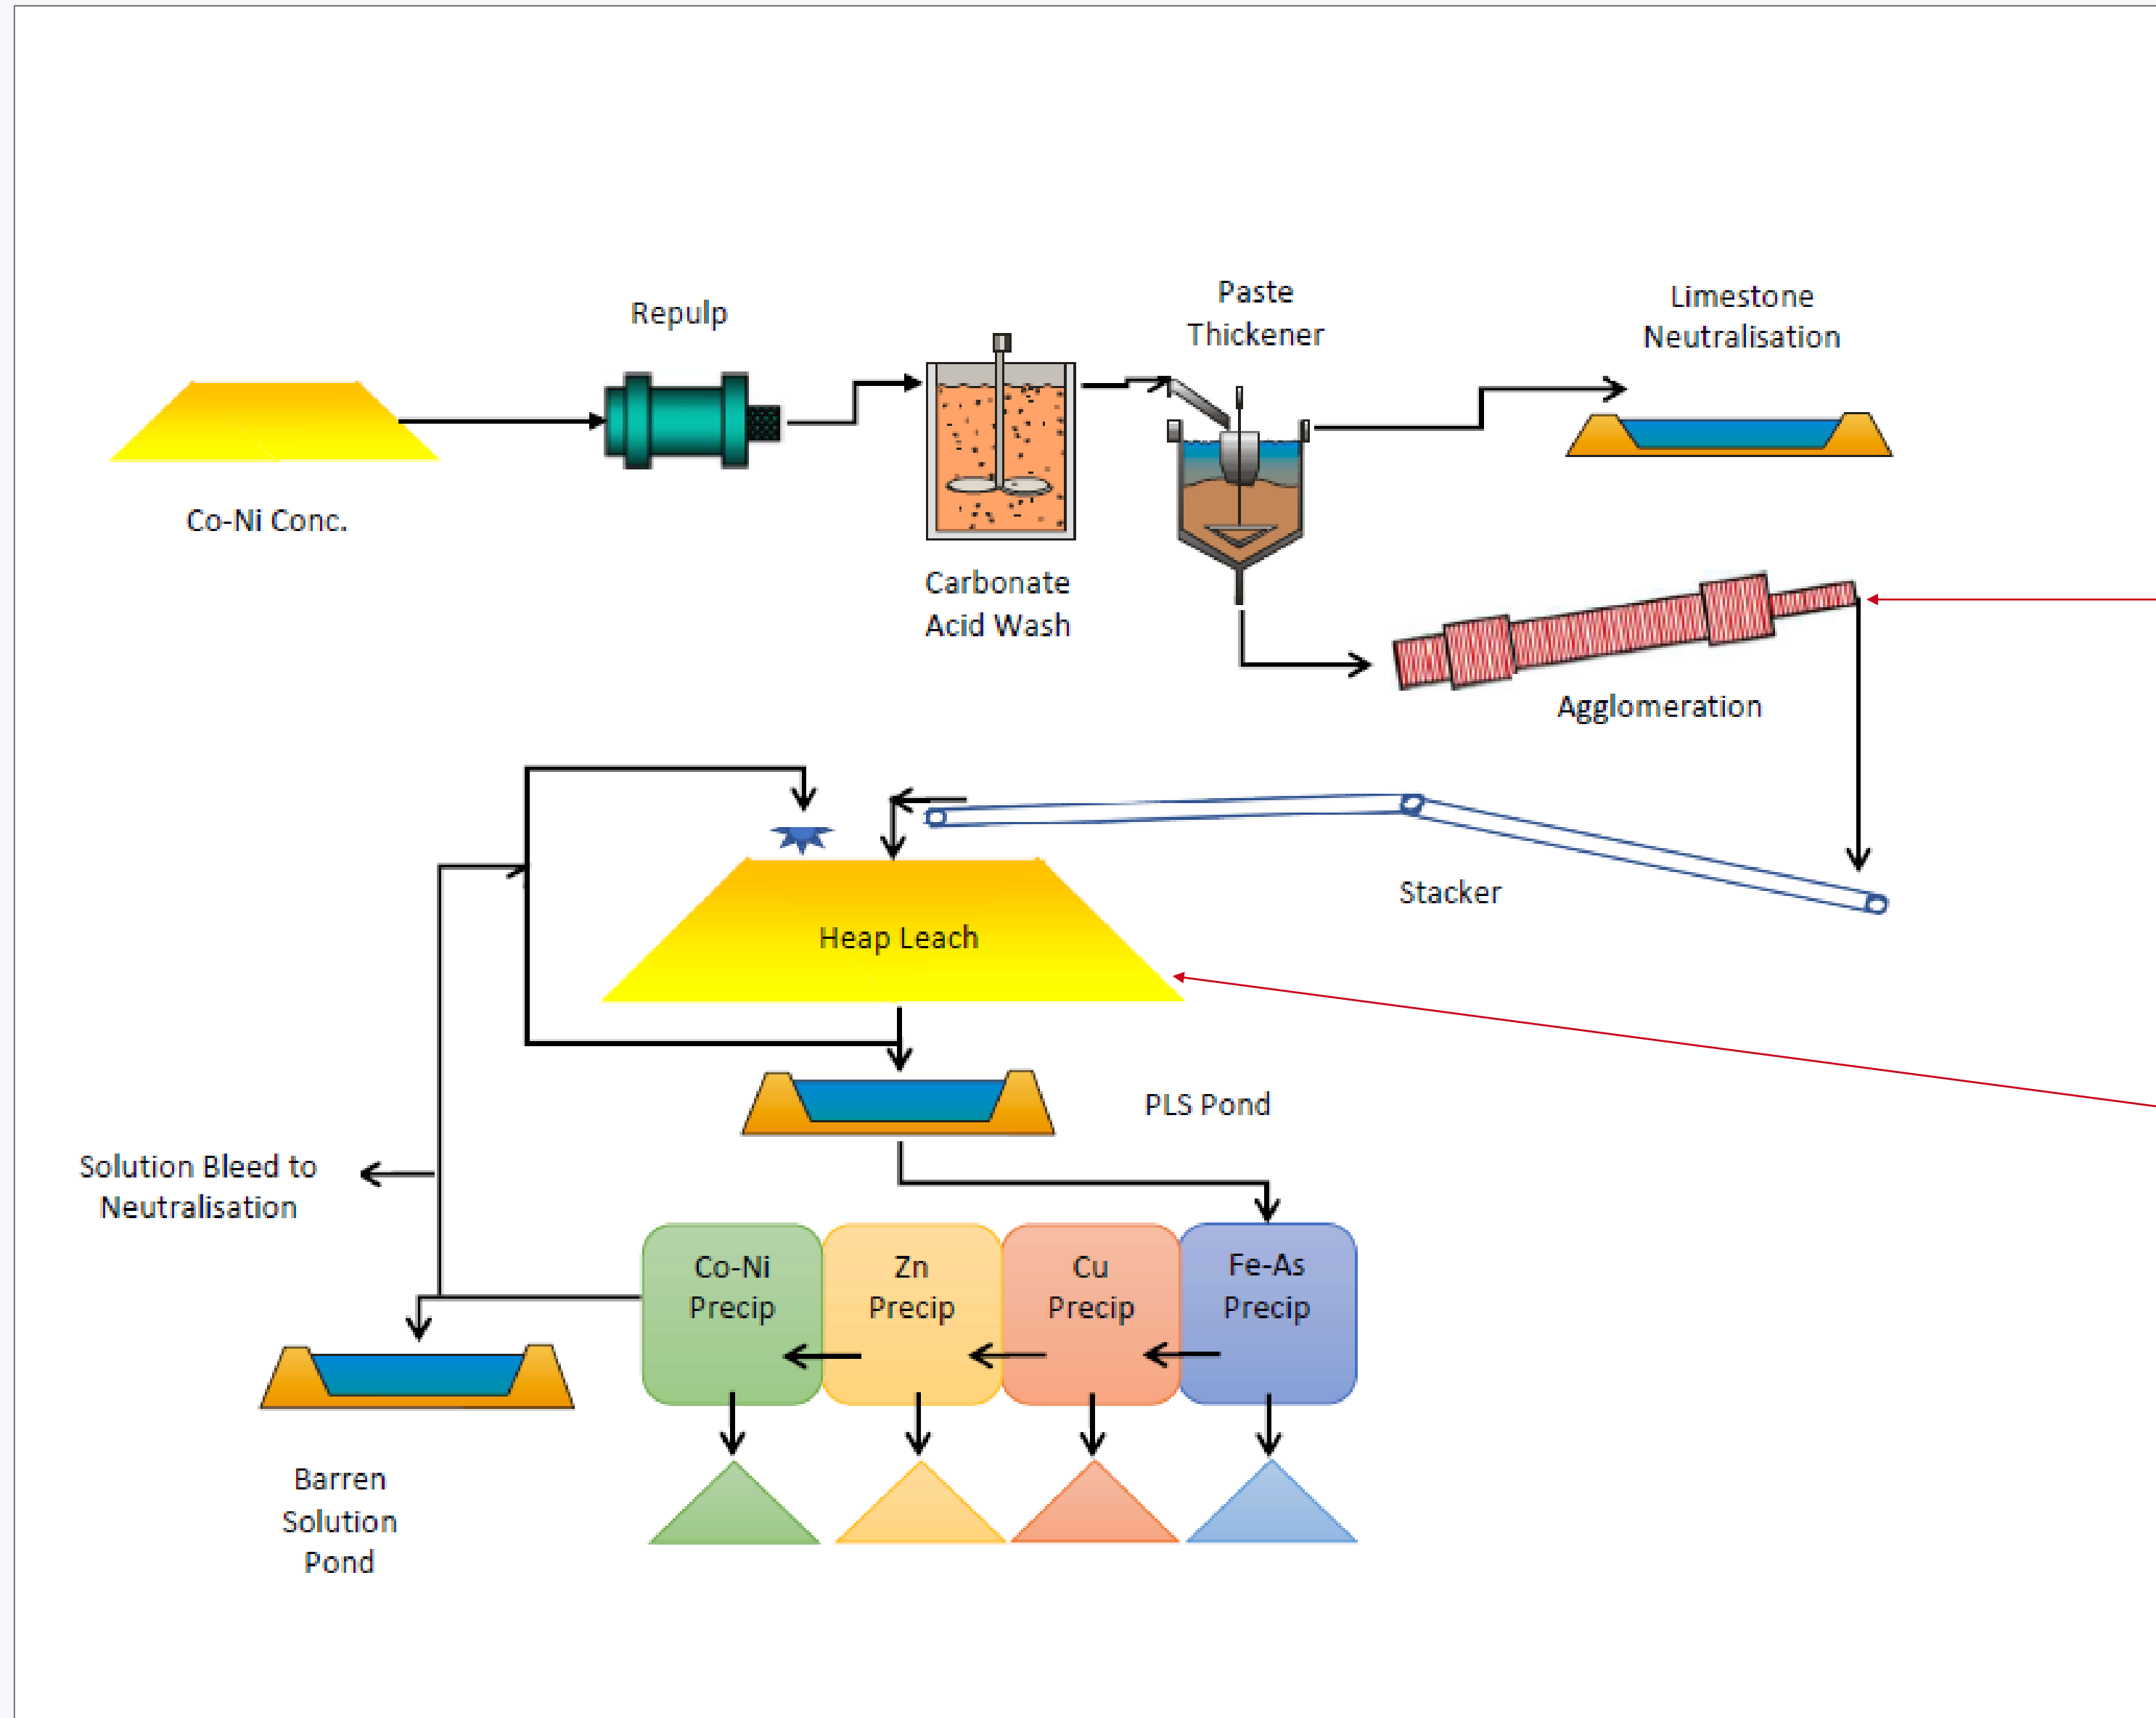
Repulp

Paste Thickener

Limestone Neutralisation

Co-Ni Conc.

Carbonate Acid Wash

Agglomeration

Stacker

Heap Leach

PLS Pond

Solution Bleed to Neutralisation

Co-Ni Precip

Zn Precip

Cu Precip

Fe-As Precip

Barren Solution Pond